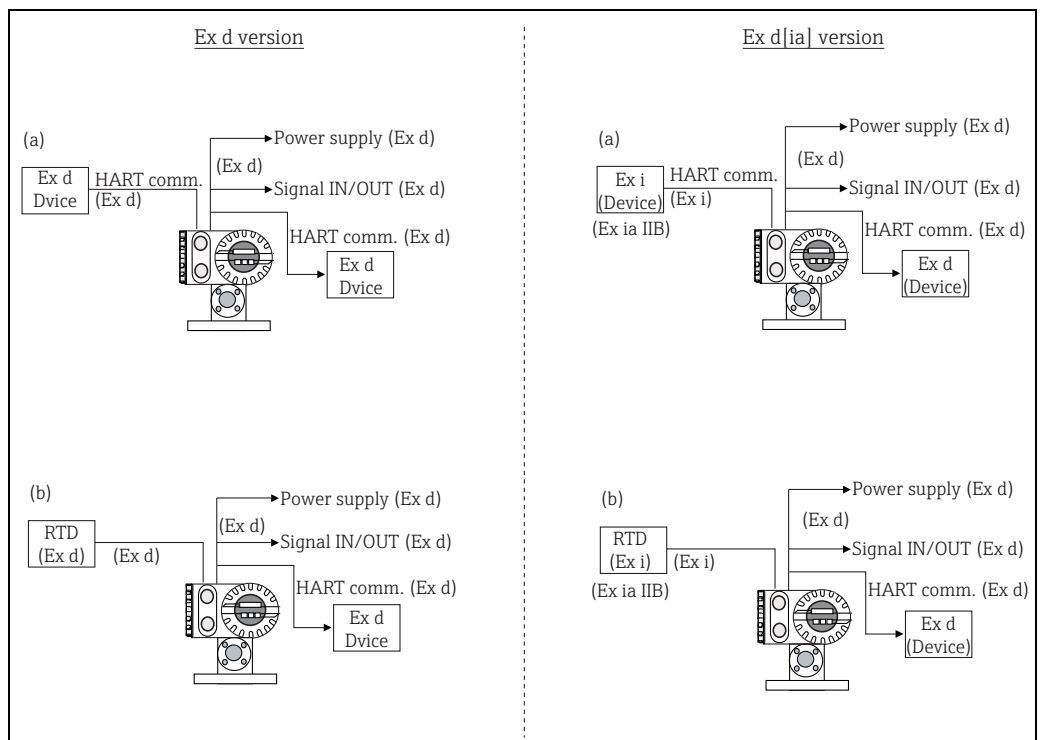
Ex d version

(a)

Ex d Dvice

HART comm. (Ex d)

Power supply (Ex d)

(Ex d)

Signal IN/OUT (Ex d)

HART comm. (Ex d)

Ex d Dvice

(b)

RTD (Ex d)

(Ex d)

Power supply (Ex d)

(Ex d)

Signal IN/OUT (Ex d)

HART comm. (Ex d)

Ex d Dvice

Ex d[ia] version

(a)

Ex i (Device)

(Ex ia IIB)

HART comm. (Ex i)

Power supply (Ex d)

(Ex d)

Signal IN/OUT (Ex d)

HART comm. (Ex d)

Ex d (Device)

(b)

RTD (Ex i)

(Ex ia IIB)

(Ex i)

Power supply (Ex d)

(Ex d)

Signal IN/OUT (Ex d)

HART comm. (Ex d)

Ex d (Device)